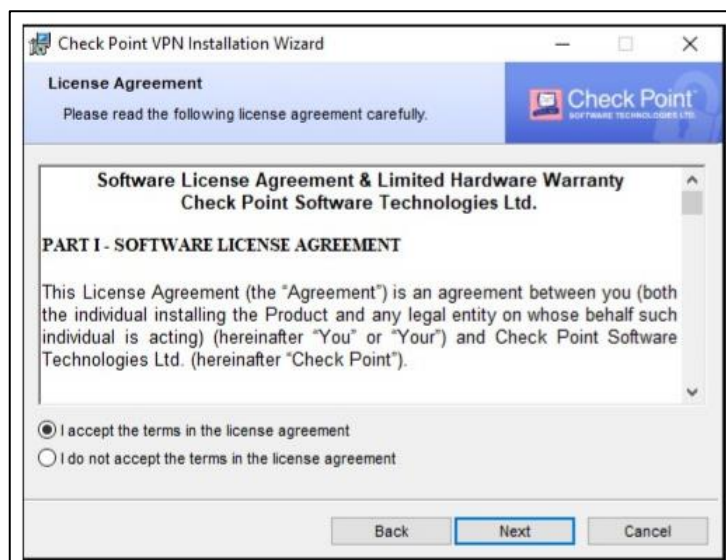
Check Point VPN Installation Wizard

License Agreement

Please read the following license agreement carefully.

Check Point
SOFTWARE TECHNOLOGIES LTD.

Software License Agreement & Limited Hardware Warranty
Check Point Software Technologies Ltd.

PART I - SOFTWARE LICENSE AGREEMENT

This License Agreement (the "Agreement") is an agreement between you (both the individual installing the Product and any legal entity on whose behalf such individual is acting) (hereinafter "You" or "Your") and Check Point Software Technologies Ltd. (hereinafter "Check Point").

I accept the terms in the license agreement

I do not accept the terms in the license agreement

Back Next Cancel